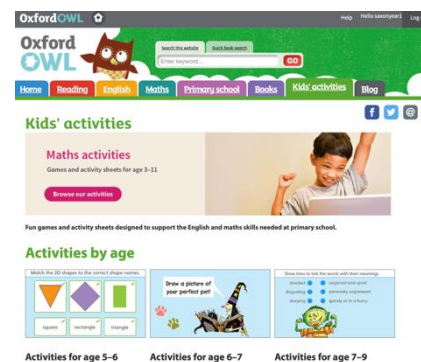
OxfordOWL

Help Hello sasonyear1 Log

Oxford OWL

Search this website Quick book search

Enter keyword... GO

Home Reading English Maths Primary school Books Kids' activities Blog

Kids' activities

Maths activities

Games and activity sheets for age 3–11

Browse our activities

Fun games and activity sheets designed to support the English and maths skills needed at primary school.

Activities by age

Match the 2D shapes to the correct shape names.

square rectangle triangle

Draw a picture of your perfect pet!

Draw lines to link the words with their meanings.

dreaded surprised and upset
disgusting extremely unpleasant
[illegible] quickly or in a hurry

Activities for age 5–6

Activities for age 6–7

Activities for age 7–9